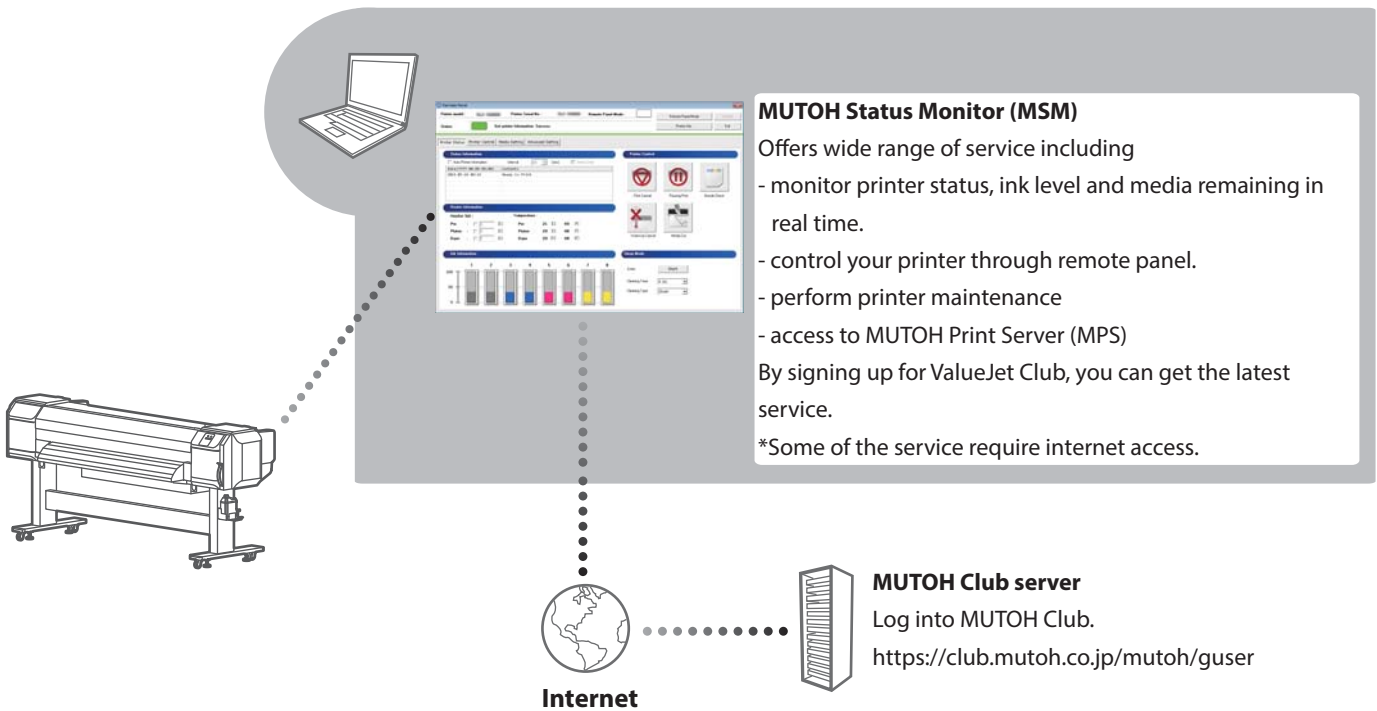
**MUTOH Status Monitor (MSM)**

Offers wide range of service including

- monitor printer status, ink level and media remaining in real time.
- control your printer through remote panel.
- perform printer maintenance
- access to MUTOH Print Server (MPS)

By signing up for ValueJet Club, you can get the latest service.

*Some of the service require internet access.

**MUTOH Club server**

Log into MUTOH Club.

https://club.mutoh.co.jp/mutoh/guser

**Internet**